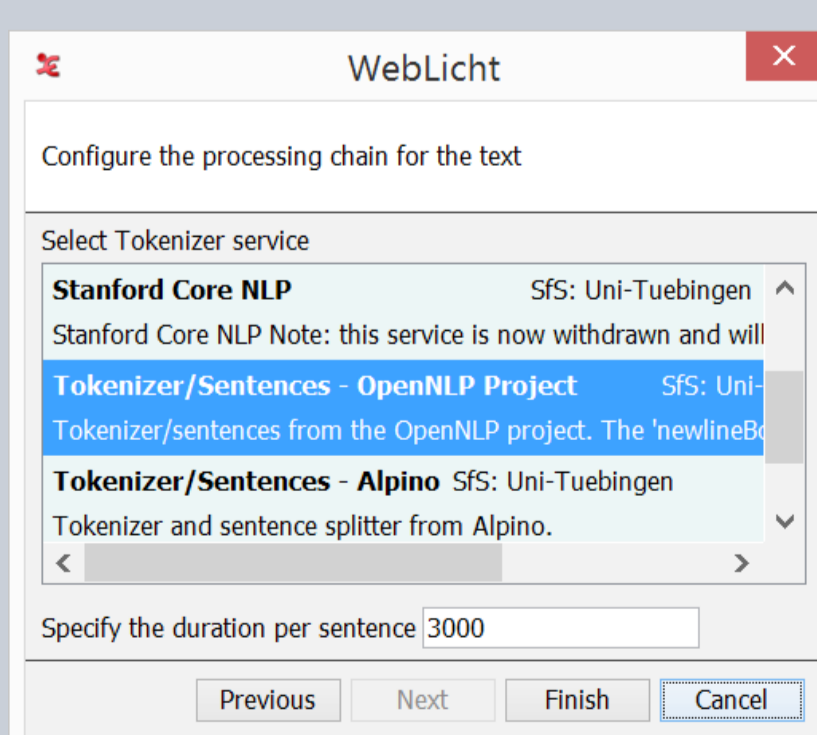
WebLicht

Configure the processing chain for the text

Select Tokenizer service

**Stanford Core NLP** SfS: Uni-Tuebingen
Stanford Core NLP Note: this service is now withdrawn and will

**Tokenizer/Sentences - OpenNLP Project** SfS: Uni-
Tokenizer/sentences from the OpenNLP project. The 'newlineBo

**Tokenizer/Sentences - Alpino** SfS: Uni-Tuebingen
Tokenizer and sentence splitter from Alpino.

Specify the duration per sentence 3000

Previous Next Finish Cancel